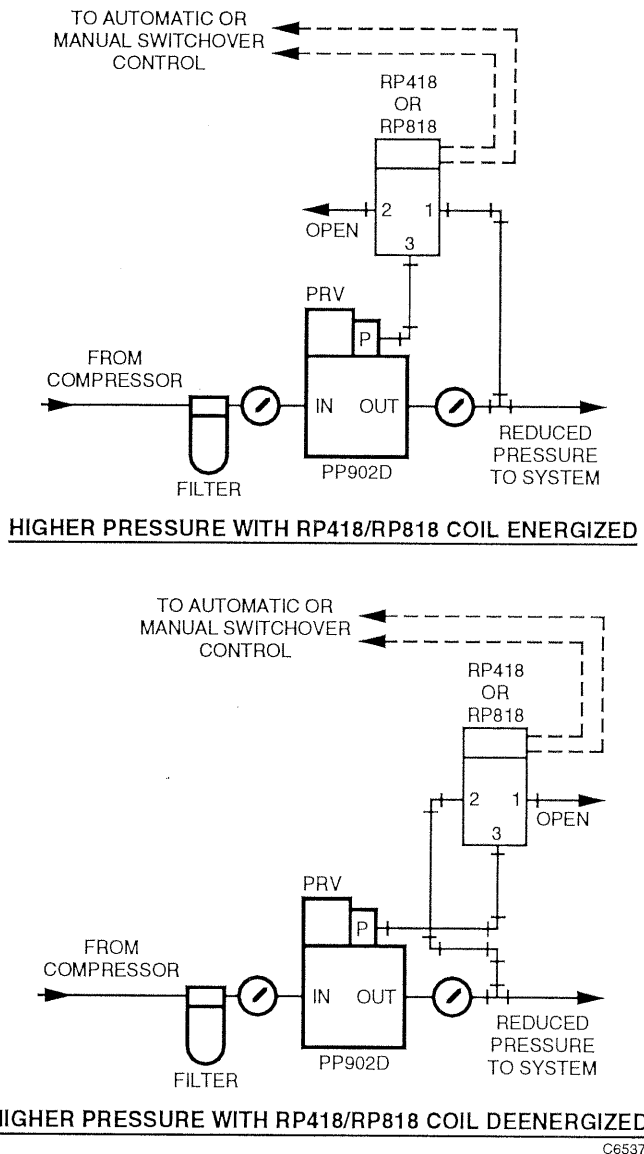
TO AUTOMATIC OR MANUAL SWITCHOVER CONTROL

RP418 OR RP818

2

1

OPEN

3

PRV

P

FROM COMPRESSOR

IN

OUT

REDUCED PRESSURE TO SYSTEM

PP902D

FILTER

HIGHER PRESSURE WITH RP418/RP818 COIL ENERGIZED

TO AUTOMATIC OR MANUAL SWITCHOVER CONTROL

RP418 OR RP818

2

1

OPEN

3

PRV

P

FROM COMPRESSOR

IN

OUT

REDUCED PRESSURE TO SYSTEM

PP902D

FILTER

IGHER PRESSURE WITH RP418/RP818 COIL DEENERGIZED

C6537